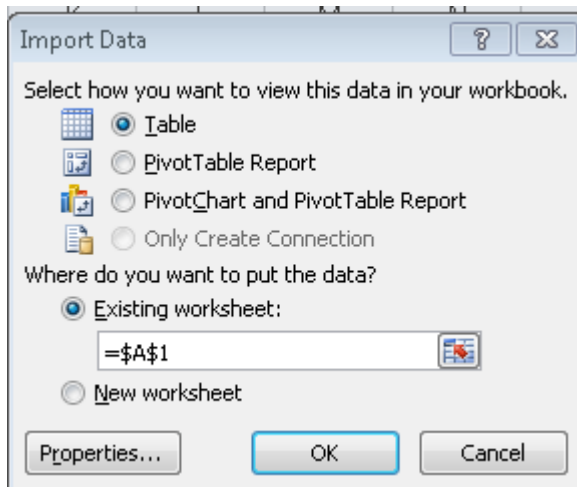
Import Data

?

Select how you want to view this data in your workbook.

Table

PivotTable Report

PivotChart and PivotTable Report

Only Create Connection

Where do you want to put the data?

Existing worksheet:

=\$A\$1

New worksheet

Properties...

OK

Cancel